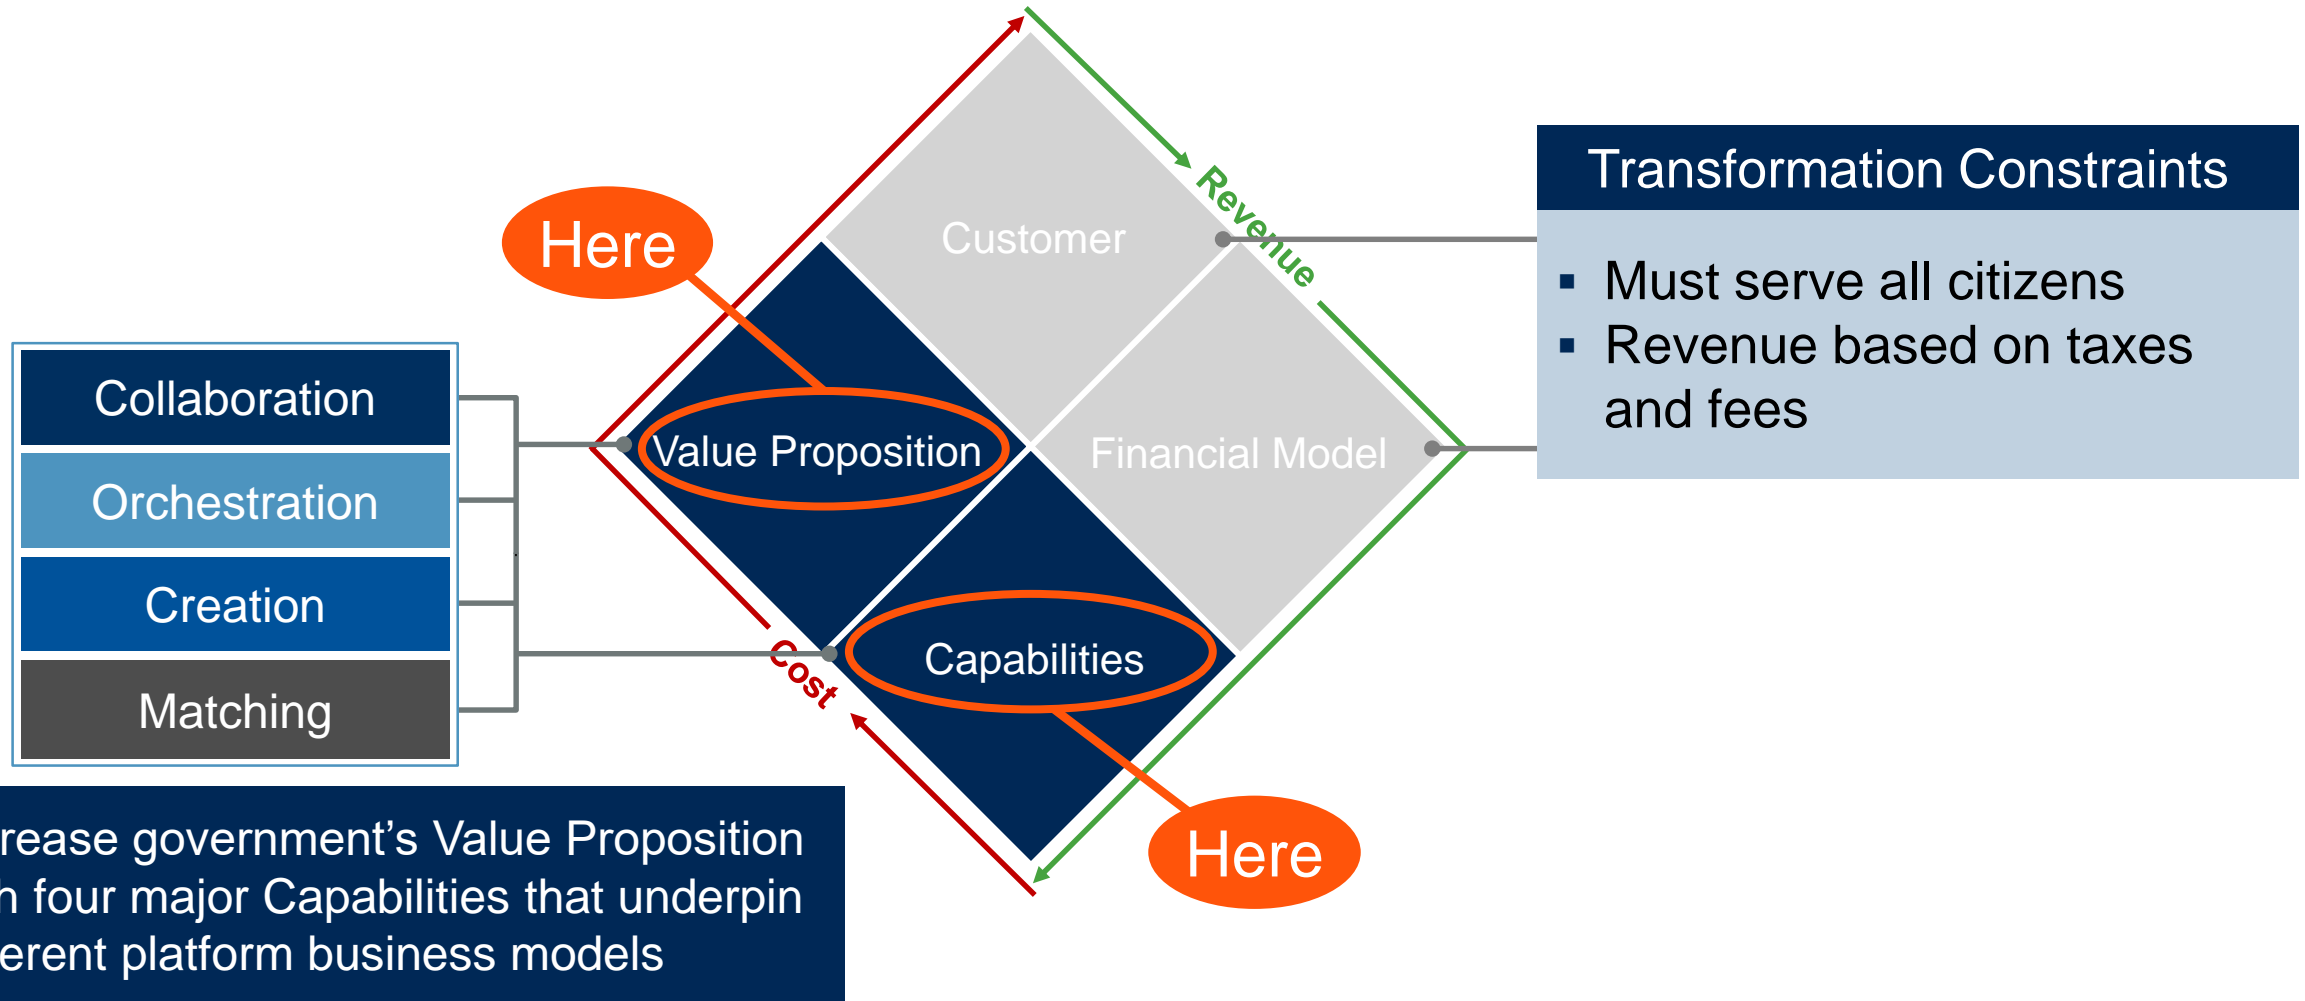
Here

Customer

Revenue

Transformation Constraints

- Must serve all citizens
- Revenue based on taxes and fees

Collaboration

Orchestration

Creation

Matching

Value Proposition

Financial Model

Cost

Capabilities

Here

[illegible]rease government's Value Proposition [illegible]h four major Capabilities that underpin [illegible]erent platform business models